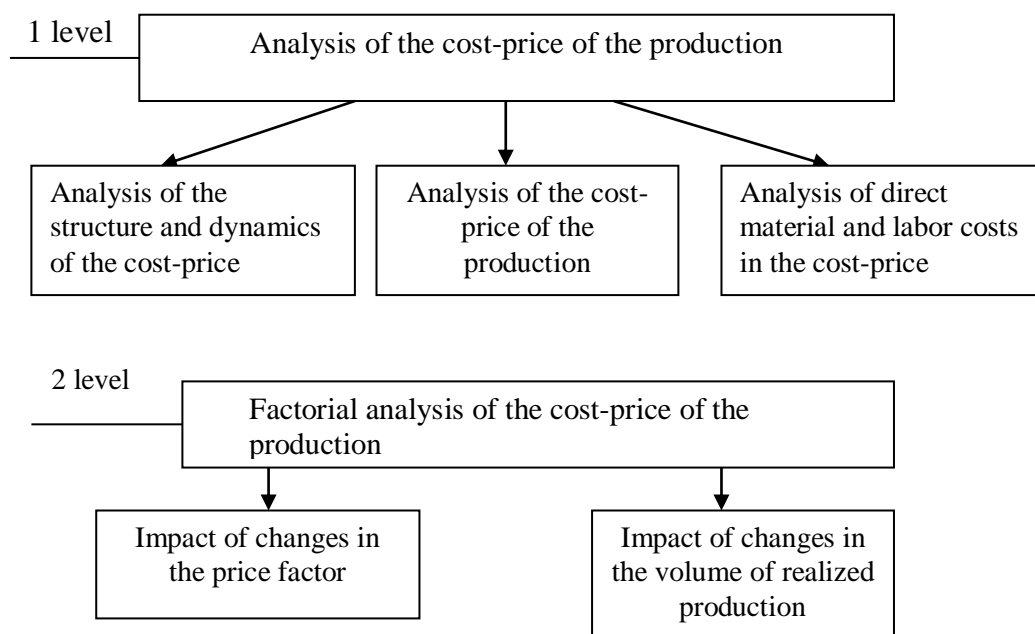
1 level

Analysis of the cost-price of the production

Analysis of the structure and dynamics of the cost-price

Analysis of the cost-price of the production

Analysis of direct material and labor costs in the cost-price

2 level

Factorial analysis of the cost-price of the production

Impact of changes in the price factor

Impact of changes in the volume of realized production